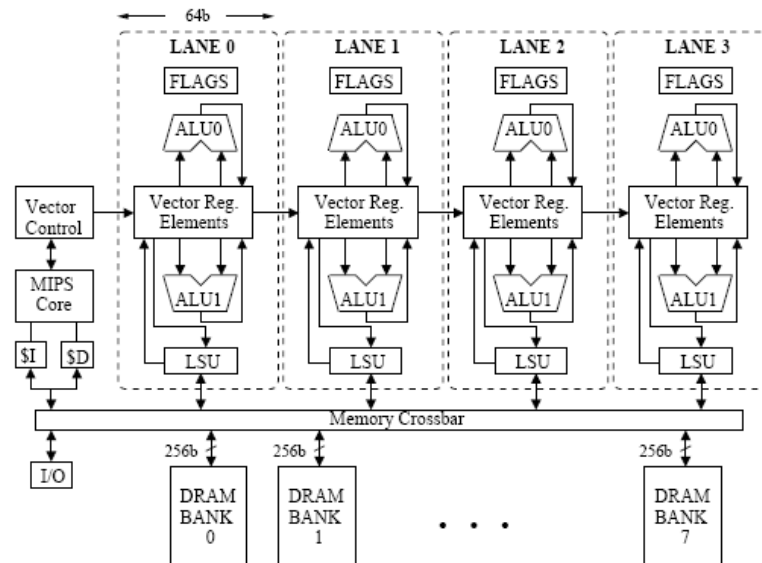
64b

LANE 0
FLAGS
ALU0
Vector Reg. Elements
ALU1
LSU

LANE 1
FLAGS
ALU0
Vector Reg. Elements
ALU1
LSU

LANE 2
FLAGS
ALU0
Vector Reg. Elements
ALU1
LSU

LANE 3
FLAGS
ALU0
Vector Reg. Elements
ALU1
LSU

Vector Control
MIPS Core
$I
$D

Memory Crossbar

I/O

256b
DRAM BANK 0

256b
DRAM BANK 1

. . .

256b
DRAM BANK 7